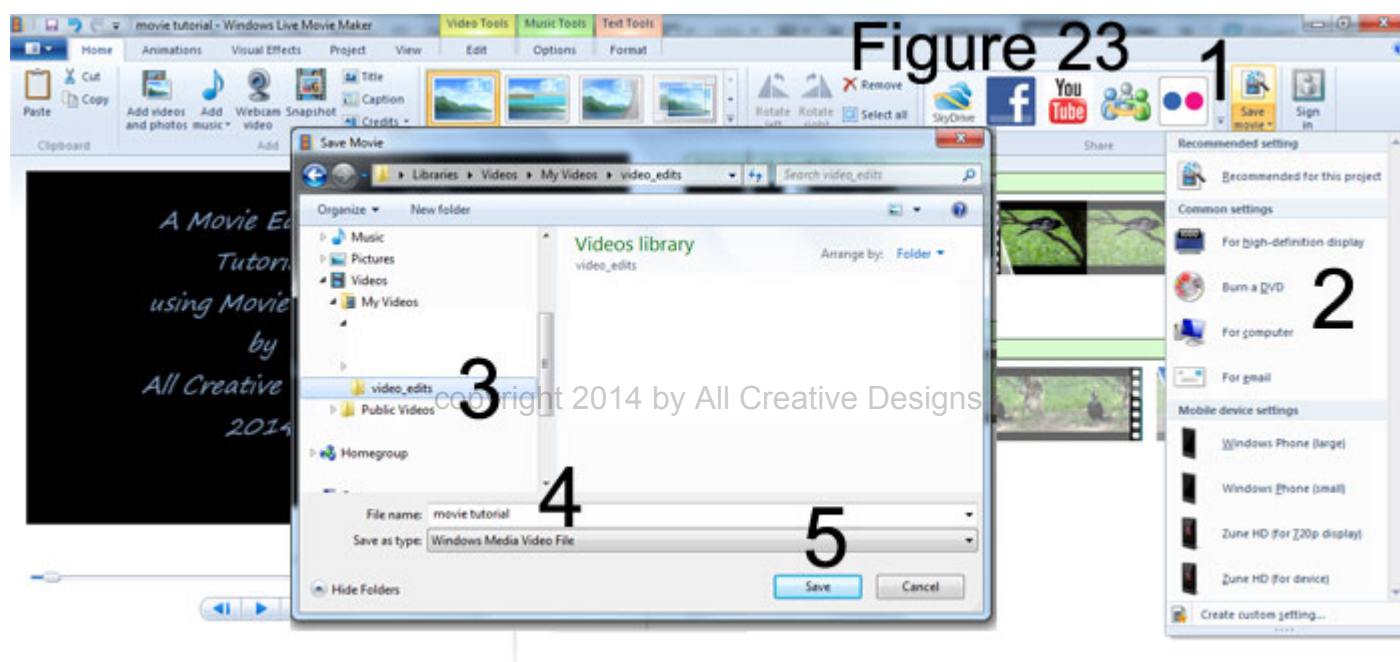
movie tutorial - Windows Live Movie Maker
Video Tools Music Tools Text Tools
Home Animations Visual Effects Project View Edit Options Format

Figure 23

Paste Cut Copy Clipboard
Add videos and photos Add music Webcam video Snapshot Title Caption Credits Add
Rotate left Rotate right Remove Select all
SkyDrive
You Tube
Share
1
Save movie Sign in

A Movie Ed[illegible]
Tutori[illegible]
using Movie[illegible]
by
All Creative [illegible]
2014

Save Movie
Libraries ▸ Videos ▸ My Videos ▸ video_edits
Search video_edits
Organize ▾ New folder
Music
Pictures
Videos
My Videos
video_edits
Public Videos
Homegroup
Videos library
video_edits
Arrange by: Folder ▾
3
copyright 2014 by All Creative Designs
4
File name: movie tutorial
Save as type: Windows Media Video File
5
Hide Folders
Save Cancel

Recommended setting
Recommended for this project
Common settings
For high-definition display
Burn a DVD
2
For computer
For email
Mobile device settings
Windows Phone (large)
Windows Phone (small)
Zune HD (for 720p display)
Zune HD (for device)
Create custom setting...